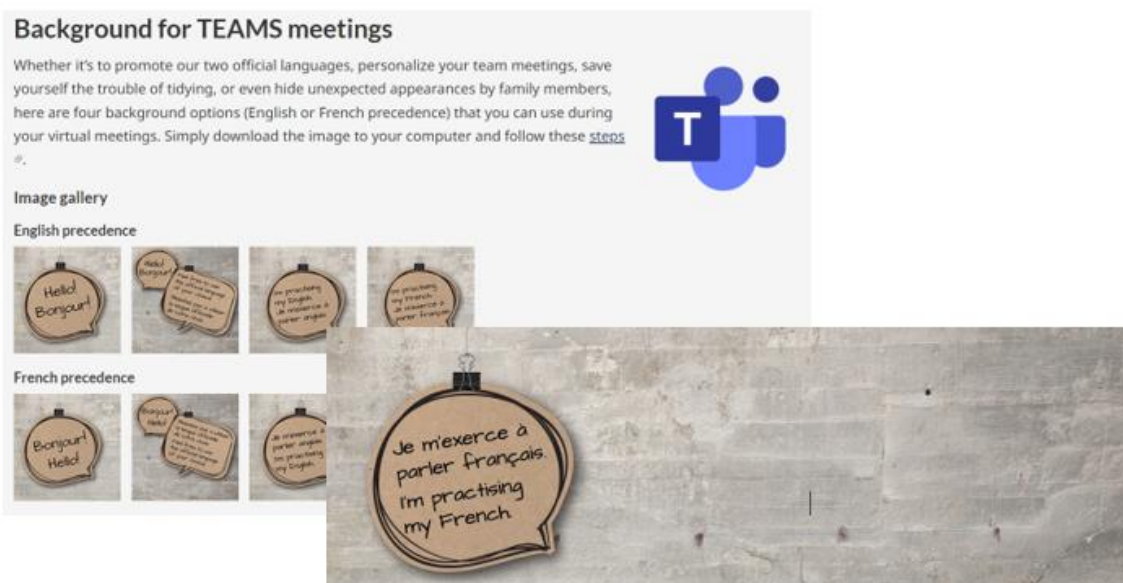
Background for TEAMS meetings

Whether it's to promote our two official languages, personalize your team meetings, save yourself the trouble of tidying, or even hide unexpected appearances by family members, here are four background options (English or French precedence) that you can use during your virtual meetings. Simply download the image to your computer and follow these steps.

T

Image gallery

English precedence

Hello! Bonjour!

Hello! Bonjour! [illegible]

I'm practising my English. Je m'exerce à parler anglais.

I'm practising my French. Je m'exerce à parler français.

French precedence

Bonjour! Hello!

Bonjour! Hello! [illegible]

Je m'exerce à parler anglais. I'm practising my English.

Je m'exerce à parler français. I'm practising my French.